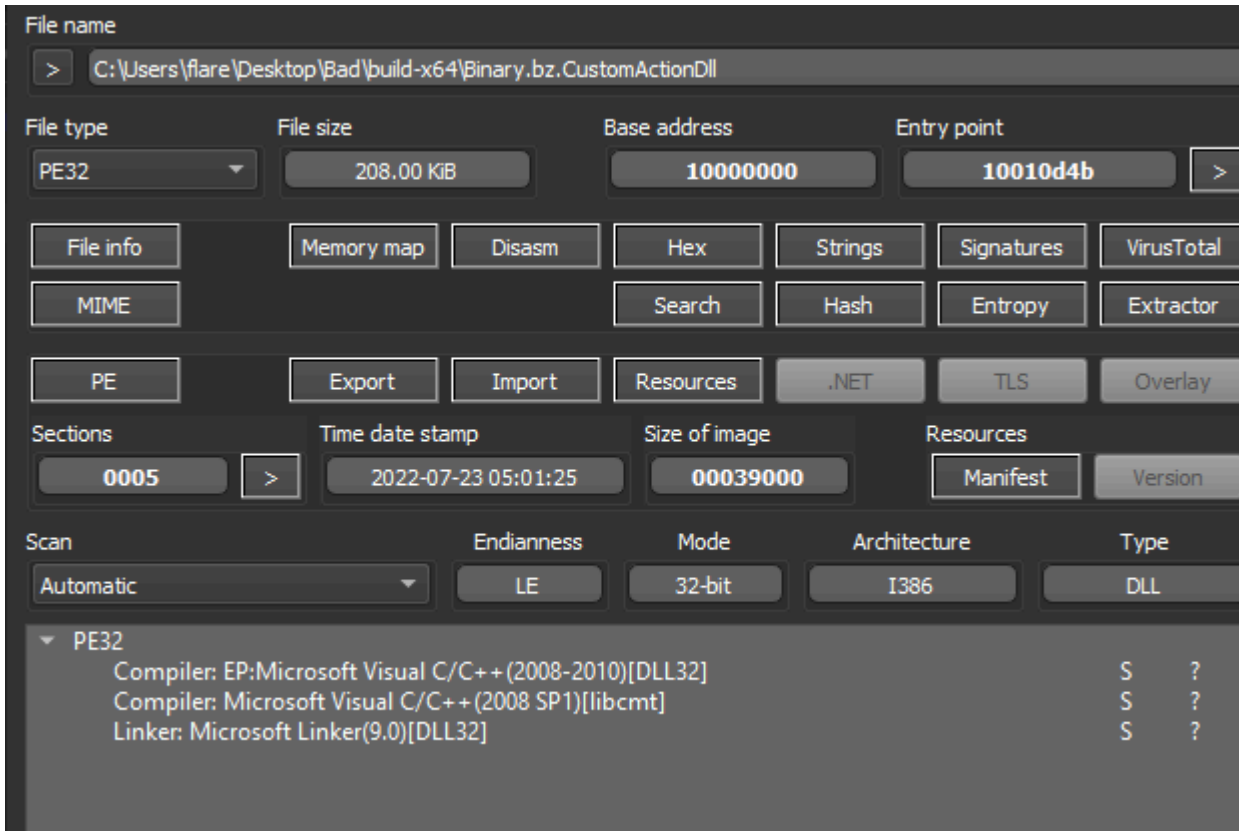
File name

>  C:\Users\flare\Desktop\Bad\build-x64\Binary.bz.CustomActionDll

File type
PE32

File size
208.00 KiB

Base address
10000000

Entry point
10010d4b
>

File info
Memory map
Disasm
Hex
Strings
Signatures
VirusTotal

MIME
Search
Hash
Entropy
Extractor

PE
Export
Import
Resources
.NET
TLS
Overlay

Sections
0005
>

Time date stamp
2022-07-23 05:01:25

Size of image
00039000

Resources
Manifest
Version

Scan
Automatic

Endianness
LE

Mode
32-bit

Architecture
I386

Type
DLL

PE32
Compiler: EP:Microsoft Visual C/C++(2008-2010)[DLL32]   S   ?
Compiler: Microsoft Visual C/C++(2008 SP1)[libcmt]   S   ?
Linker: Microsoft Linker(9.0)[DLL32]   S   ?